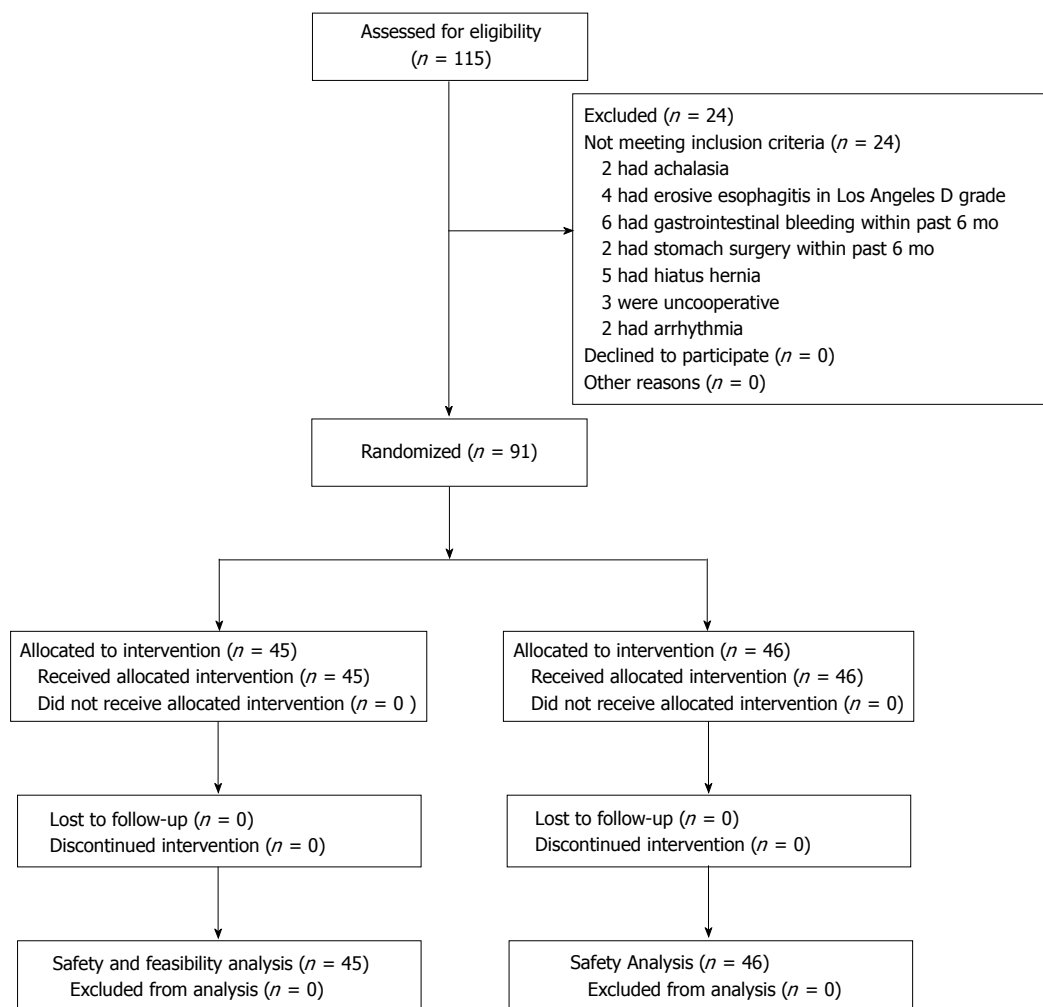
Assessed for eligibility
($n$ = 115)

Excluded ($n$ = 24)
Not meeting inclusion criteria ($n$ = 24)
2 had achalasia
4 had erosive esophagitis in Los Angeles D grade
6 had gastrointestinal bleeding within past 6 mo
2 had stomach surgery within past 6 mo
5 had hiatus hernia
3 were uncooperative
2 had arrhythmia
Declined to participate ($n$ = 0)
Other reasons ($n$ = 0)

Randomized ($n$ = 91)

Allocated to intervention ($n$ = 45)
Received allocated intervention ($n$ = 45)
Did not receive allocated intervention ($n$ = 0 )

Allocated to intervention ($n$ = 46)
Received allocated intervention ($n$ = 46)
Did not receive allocated intervention ($n$ = 0)

Lost to follow-up ($n$ = 0)
Discontinued intervention ($n$ = 0)

Lost to follow-up ($n$ = 0)
Discontinued intervention ($n$ = 0)

Safety and feasibility analysis ($n$ = 45)
Excluded from analysis ($n$ = 0)

Safety Analysis ($n$ = 46)
Excluded from analysis ($n$ = 0)